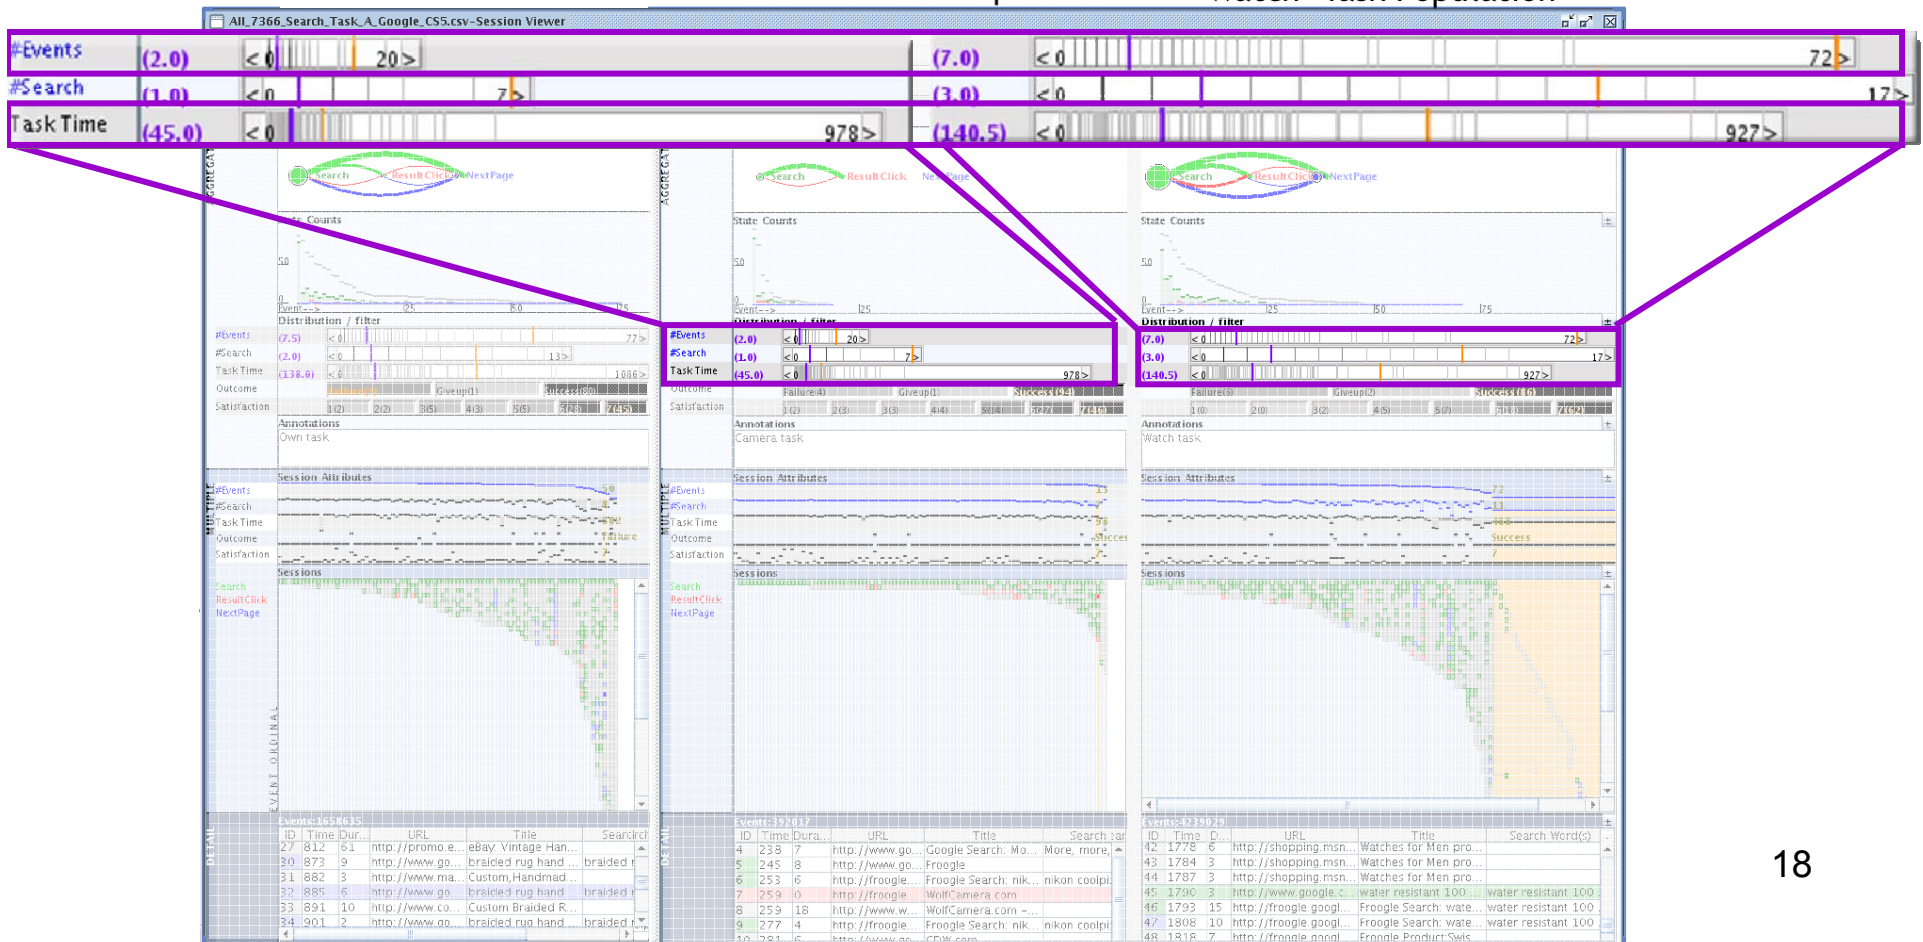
All_7366_Search_Task_A_Google_CS5.csv-Session Viewer

Watch - Task Population

| #Events | (2.0) | < 0 20 > | (7.0) | < 0 72 > |
|---|---|---|---|---|
| #Search | (1.0) | < 0 7 > | (3.0) | < 0 17 > |
| Task Time | (45.0) | < 0 978 > | (140.5) | < 0 927 > |

AGGREGATE

Search ResultClick NextPage

State Counts

50

Event-->

25 50 75

Distribution / filter

#Events (7.5) < 0 77 >
#Search (2.0) < 0 13 >
Task Time (138.0) < 0 1086 >
Outcome Giveup(1) Success(80)
Satisfaction 1(2) 2(2) 3(5) 4(3) 5(5) 6(28) 7(45)

Annotations
Own task

Session Attributes
#Events
#Search
Task Time
Outcome
Satisfaction

Sessions
Search
ResultClick
NextPage

MULTIPLE

EVENT ORDINAL

DETAIL

Events:1658635

| ID | Time | Dur. | URL | Title | Search |
|---|---|---|---|---|---|
| 27 | 812 | 61 | http://promo.e... | eBay: Vintage Han... | |
| 30 | 873 | 9 | http://www.go... | braided rug hand ... | braided r |
| 31 | 882 | 3 | http://www.ma... | Custom,Handmad... | |
| 32 | 885 | 6 | http://www.go... | braided rug hand ... | braided r |
| 33 | 891 | 10 | http://www.co... | Custom Braided R... | |
| 34 | 901 | 2 | http://www.go... | braided rug hand ... | braided r |

AGGREGATE

Search ResultClick NextPage

State Counts

50

Event-->

25

Distribution / filter

#Events (2.0) < 0 20 >
#Search (1.0) < 0 7 >
Task Time (45.0) < 0 978 >
Outcome Failure(4) Giveup(1) Success(94)
Satisfaction 1(2) 2(3) 3(3) 4(4) 5(14) 6(27) 7(46)

Annotations
Camera task

Session Attributes
#Events 13
#Search
Task Time
Outcome Success
Satisfaction

Sessions
Search
ResultClick
NextPage

Events:392017

| ID | Time | Dura... | URL | Title | Search ter |
|---|---|---|---|---|---|
| 4 | 238 | 7 | http://www.go... | Google Search: Mo... | More, more, |
| 5 | 245 | 8 | http://www.go... | Froogle | |
| 6 | 253 | 6 | http://froogle... | Froogle Search: nik... | nikon coolpi |
| 7 | 259 | 0 | http://froogle... | WolfCamera.com | |
| 8 | 259 | 18 | http://www.w... | WolfCamera.com -... | |
| 9 | 277 | 4 | http://froogle... | Froogle Search: nik... | nikon coolpi |

Search ResultClick NextPage

State Counts

50

Event-->

25 50 75

Distribution / filter

#Events (7.0) < 0 72 >
#Search (3.0) < 0 17 >
Task Time (140.5) < 0 927 >
Outcome Failure(6) Giveup(2) Success(86)
Satisfaction 1(0) 2(0) 3(2) 4(5) 5(7) 6(18) 7(62)

Annotations
Watch task

Session Attributes
72
Success
7

Sessions

Events:4239029

| ID | Time | D... | URL | Title | Search Word(s) |
|---|---|---|---|---|---|
| 42 | 1778 | 6 | http://shopping.msn... | Watches for Men pro... | |
| 43 | 1784 | 3 | http://shopping.msn... | Watches for Men pro... | |
| 44 | 1787 | 3 | http://shopping.msn... | Watches for Men pro... | |
| 45 | 1790 | 3 | http://www.google.c... | water resistant 100 ... | water resistant 100 |
| 46 | 1793 | 15 | http://froogle.googl... | Froogle Search: wate... | water resistant 100 |
| 47 | 1808 | 10 | http://froogle.googl... | Froogle Search: wate... | water resistant 100 |
| 48 | 1818 | 7 | http://froogle.googl... | Froogle Product Srch | |

18